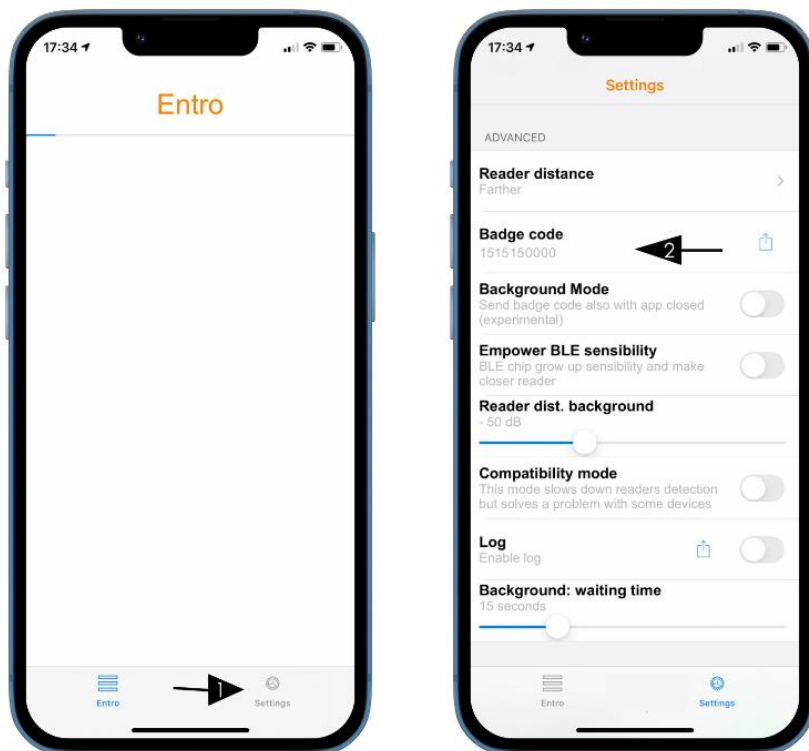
17:34

Entro

Entro

1

Settings

17:34

Settings

ADVANCED

Reader distance
Farther

Badge code
1515150000

2

Background Mode
Send badge code also with app closed (experimental)

Empower BLE sensibility
BLE chip grow up sensibility and make closer reader

Reader dist. background
- 50 dB

Compatibility mode
This mode slows down readers detection but solves a problem with some devices

Log
Enable log

Background: waiting time
15 seconds

Entro

Settings